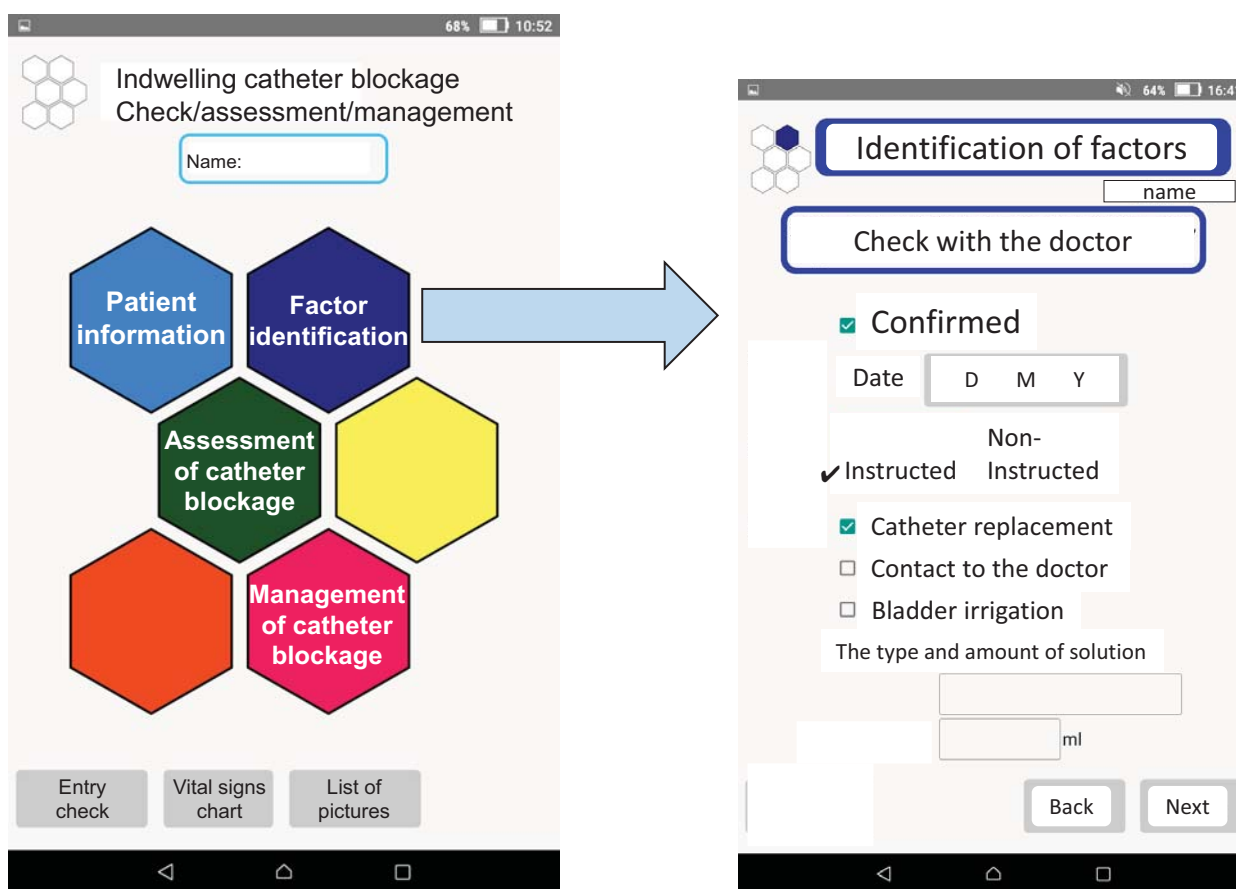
68% 10:52

Indwelling catheter blockage
Check/assessment/management

Name:

Patient information

Factor identification

Assessment of catheter blockage

Management of catheter blockage

Entry check

Vital signs chart

List of pictures

64% 16:4

Identification of factors

name

Check with the doctor

Confirmed

Date D M Y

✔Instructed

Non-Instructed

Catheter replacement

Contact to the doctor

Bladder irrigation

The type and amount of solution

ml

Back

Next